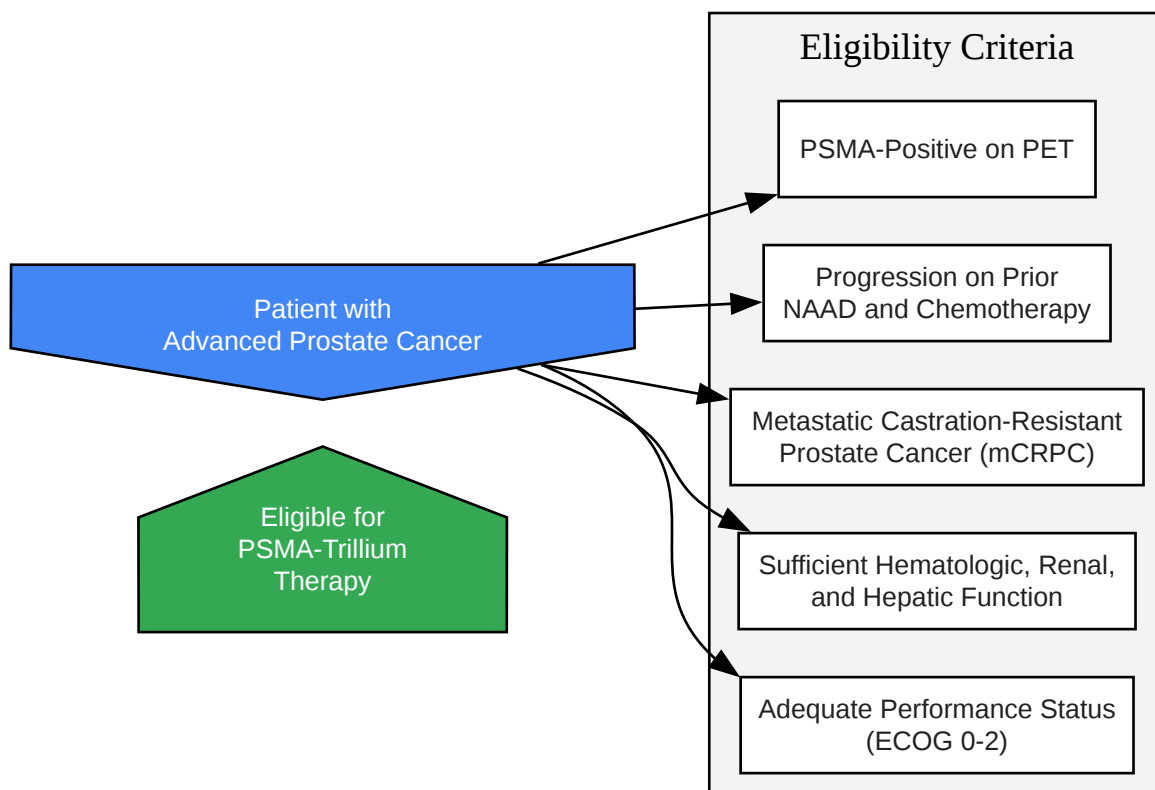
Eligibility Criteria

PSMA-Positive on PET

Progression on Prior NAAD and Chemotherapy

Metastatic Castration-Resistant Prostate Cancer (mCRPC)

Sufficient Hematologic, Renal, and Hepatic Function

Adequate Performance Status (ECOG 0-2)

Patient with Advanced Prostate Cancer

Eligible for PSMA-Trillium Therapy